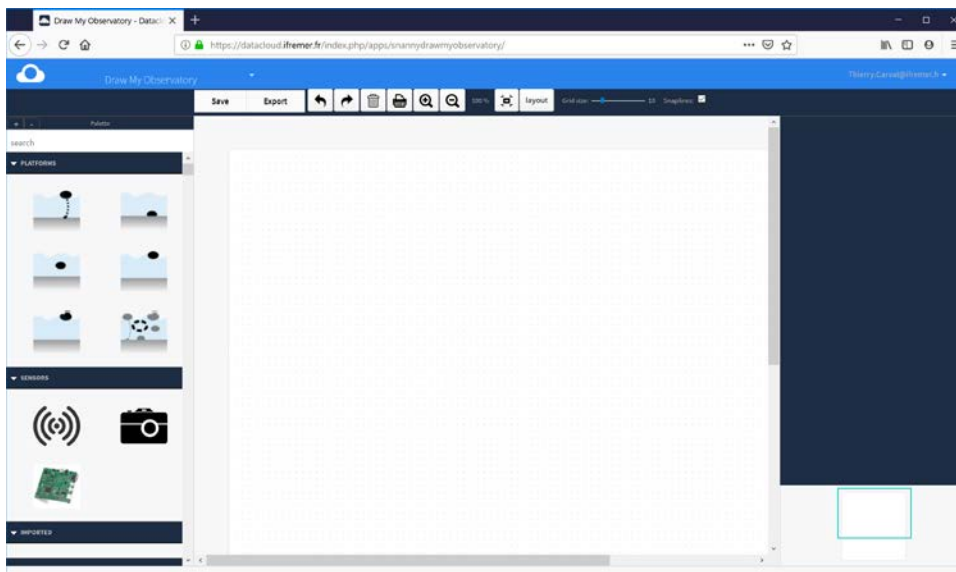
Draw My Observatory - Datacl ×

https://datacloud.ifremer.fr/index.php/apps/snannydrawmyobservatory/

Draw My Observatory

Thierry.Carval@ifremer.fr

Save Export 100% layout Grid size 10 Snaplines

Palette

search

PLATFORMS

SENSORS

IMPORTED